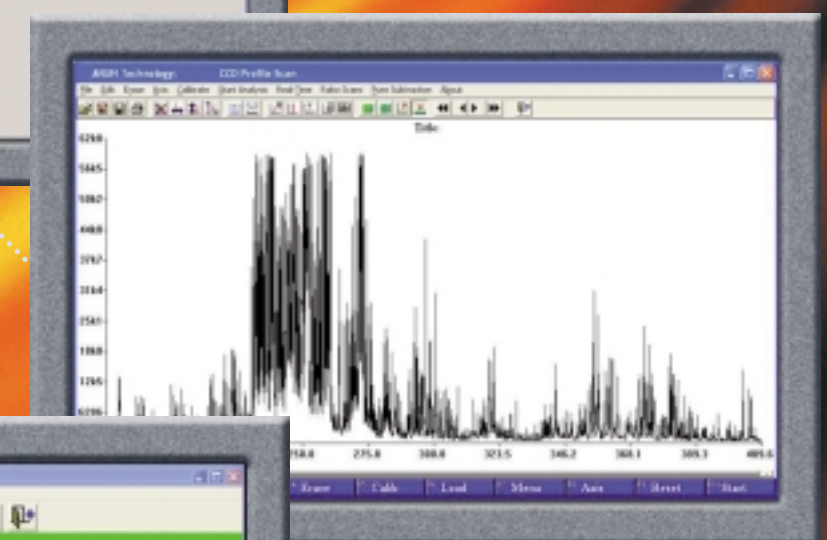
ARGH Technology: CCD Profile Scan

File Edit Erase Axis Calibrate Start Analysis Peak Dem Ratio Scans Run Subtraction About

Title

6298
5665
5062
4408
3767
3148
2581
1888
1266
629

250.0 275.0 300.0 323.5 346.2 368.1 389.3 409.6

Erase Calib Load Menu Axis Reset Start